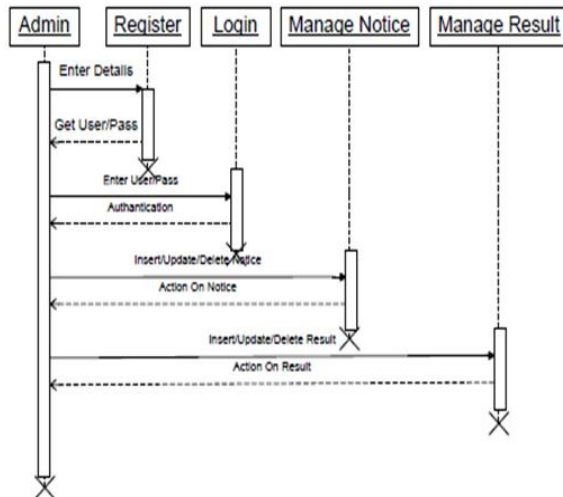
Admin

Register

Login

Manage Notice

Manage Result

Enter Details

Get User/Pass

Enter User/Pass

Authantication

Insert/Update/Delete/Notice

Action On Notice

Insert/Update/Delete Result

Action On Result